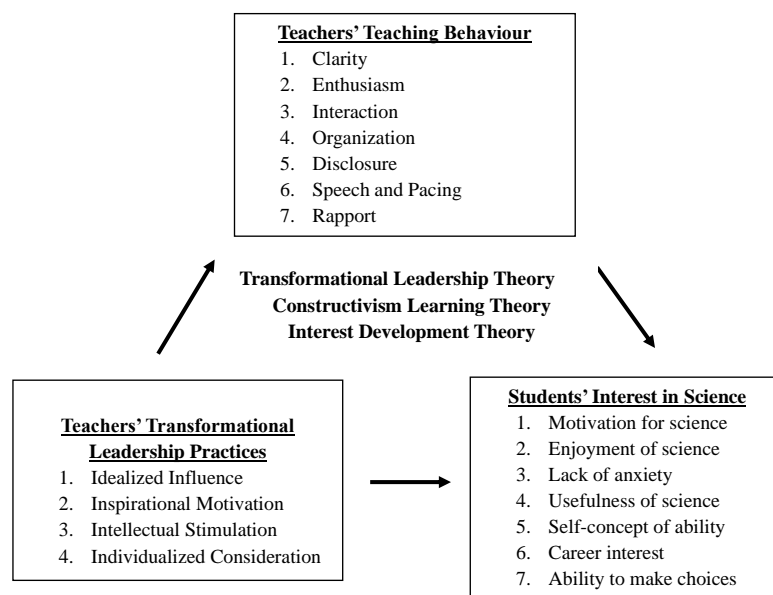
Teachers' Teaching Behaviour
1. Clarity
2. Enthusiasm
3. Interaction
4. Organization
5. Disclosure
6. Speech and Pacing
7. Rapport

Transformational Leadership Theory
Constructivism Learning Theory
Interest Development Theory

Teachers' Transformational Leadership Practices
1. Idealized Influence
2. Inspirational Motivation
3. Intellectual Stimulation
4. Individualized Consideration

Students' Interest in Science
1. Motivation for science
2. Enjoyment of science
3. Lack of anxiety
4. Usefulness of science
5. Self-concept of ability
6. Career interest
7. Ability to make choices